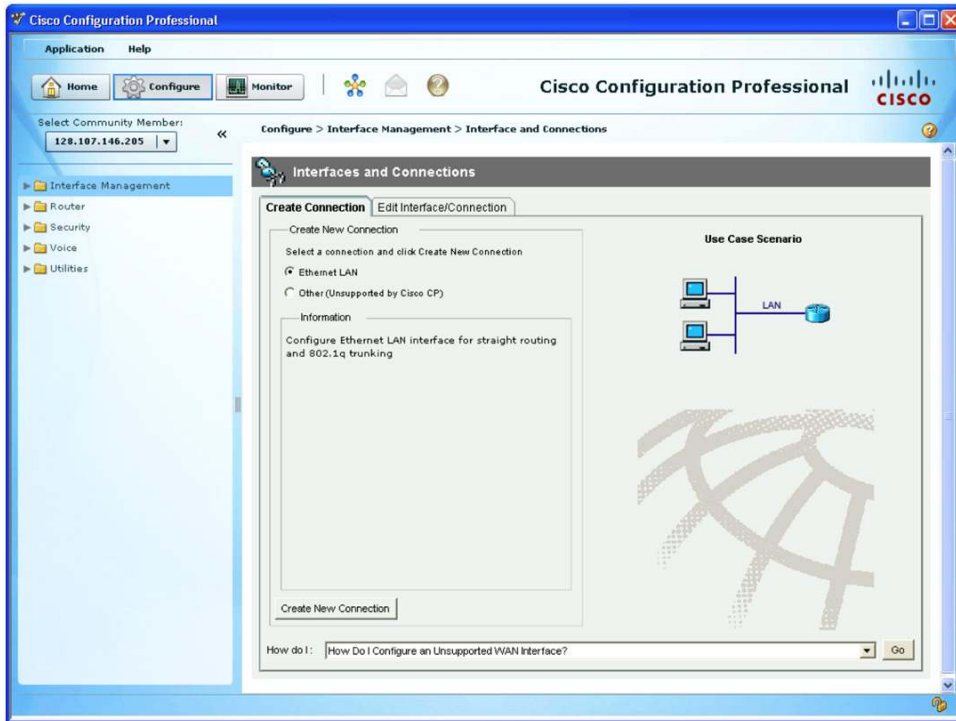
Cisco Configuration Professional

Application Help

Home Configure Monitor

Cisco Configuration Professional

cisco

Select Community Member:
128.107.146.205

«

Configure > Interface Management > Interface and Connections

Interface Management
Router
Security
Voice
Utilities

Interfaces and Connections

Create Connection | Edit Interface/Connection

Create New Connection

Select a connection and click Create New Connection

Ethernet LAN

Other (Unsupported by Cisco CP)

Information

Configure Ethernet LAN interface for straight routing and 802.1q trunking

Use Case Scenario

LAN

Create New Connection

How do I: How Do I Configure an Unsupported WAN Interface?

Go